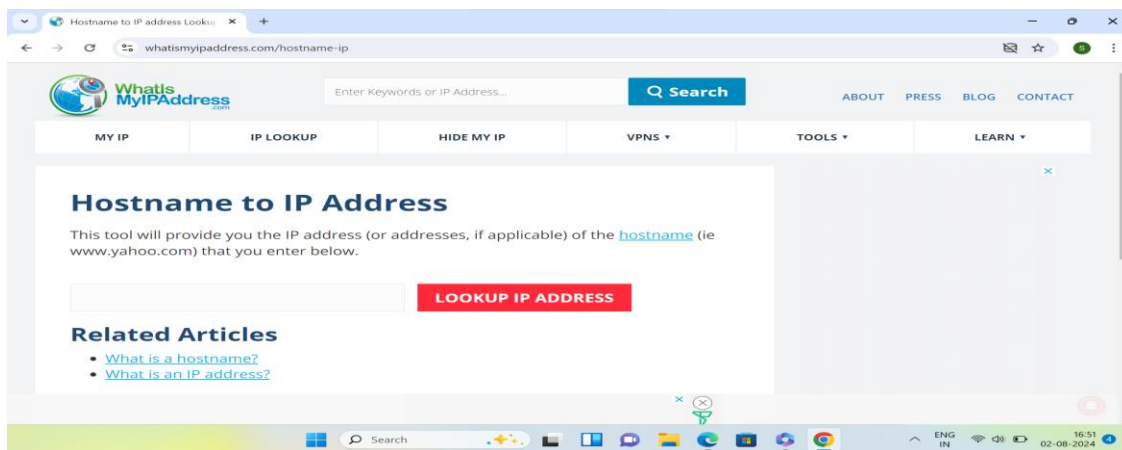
Hostname to IP address Looku ×
+
whatismyipaddress.com/hostname-ip

WhatIs MyIPAddress .com
Enter Keywords or IP Address...
Search
ABOUT PRESS BLOG CONTACT

MY IP
IP LOOKUP
HIDE MY IP
VPNS ▾
TOOLS ▾
LEARN ▾

Hostname to IP Address

This tool will provide you the IP address (or addresses, if applicable) of the hostname (ie www.yahoo.com) that you enter below.

LOOKUP IP ADDRESS

Related Articles

• What is a hostname?
• What is an IP address?

Search
ENG IN
16:51
02-08-2024